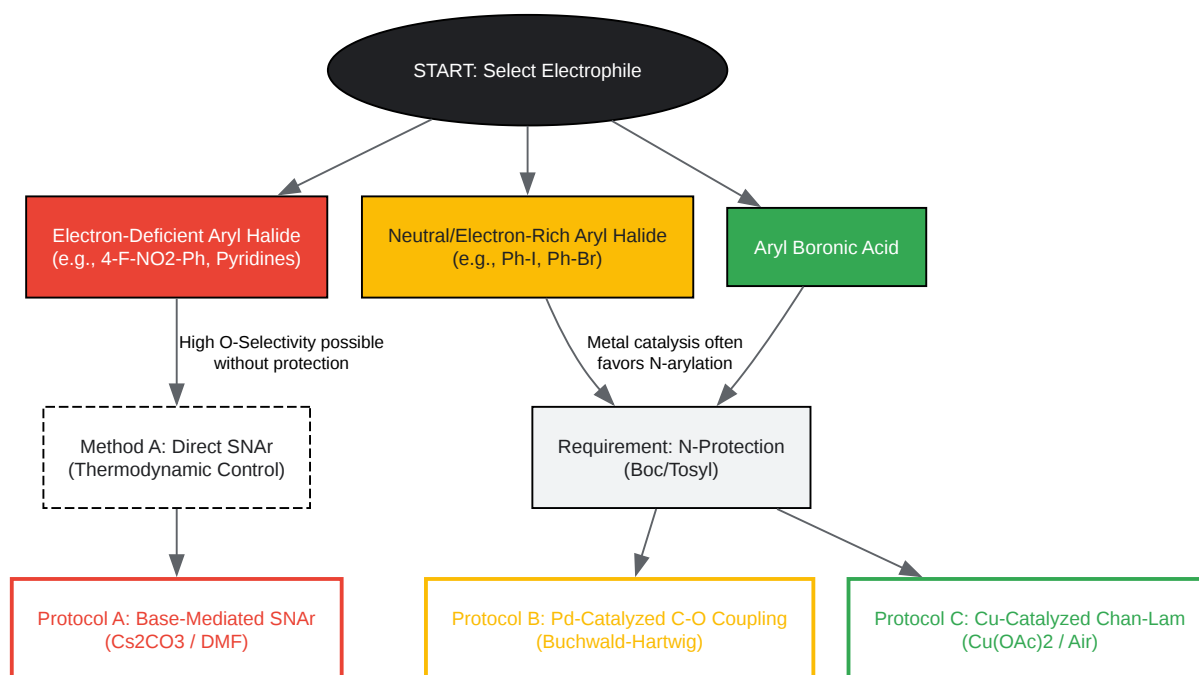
START: Select Electrophile

Electron-Deficient Aryl Halide (e.g., 4-F-NO2-Ph, Pyridines)

Neutral/Electron-Rich Aryl Halide (e.g., Ph-I, Ph-Br)

Aryl Boronic Acid

High O-Selectivity possible without protection

Metal catalysis often favors N-arylation

Method A: Direct SNAr (Thermodynamic Control)

Requirement: N-Protection (Boc/Tosyl)

Protocol A: Base-Mediated SNAr (Cs2CO3 / DMF)

Protocol B: Pd-Catalyzed C-O Coupling (Buchwald-Hartwig)

Protocol C: Cu-Catalyzed Chan-Lam (Cu(OAc)2 / Air)